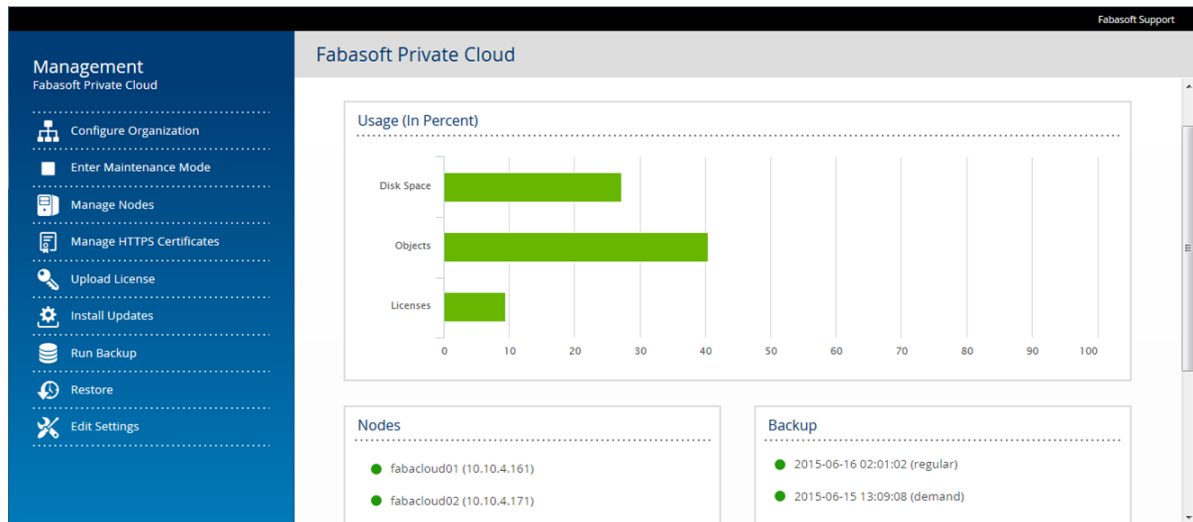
Fabasoft Support

Management
Fabasoft Private Cloud

Configure Organization
Enter Maintenance Mode
Manage Nodes
Manage HTTPS Certificates
Upload License
Install Updates
Run Backup
Restore
Edit Settings

Fabasoft Private Cloud

Usage (In Percent)

Disk Space
Objects
Licenses

0 10 20 30 40 50 60 70 80 90 100

Nodes

fabacloud01 (10.10.4.161)
fabacloud02 (10.10.4.171)

Backup

2015-06-16 02:01:02 (regular)
2015-06-15 13:09:08 (demand)